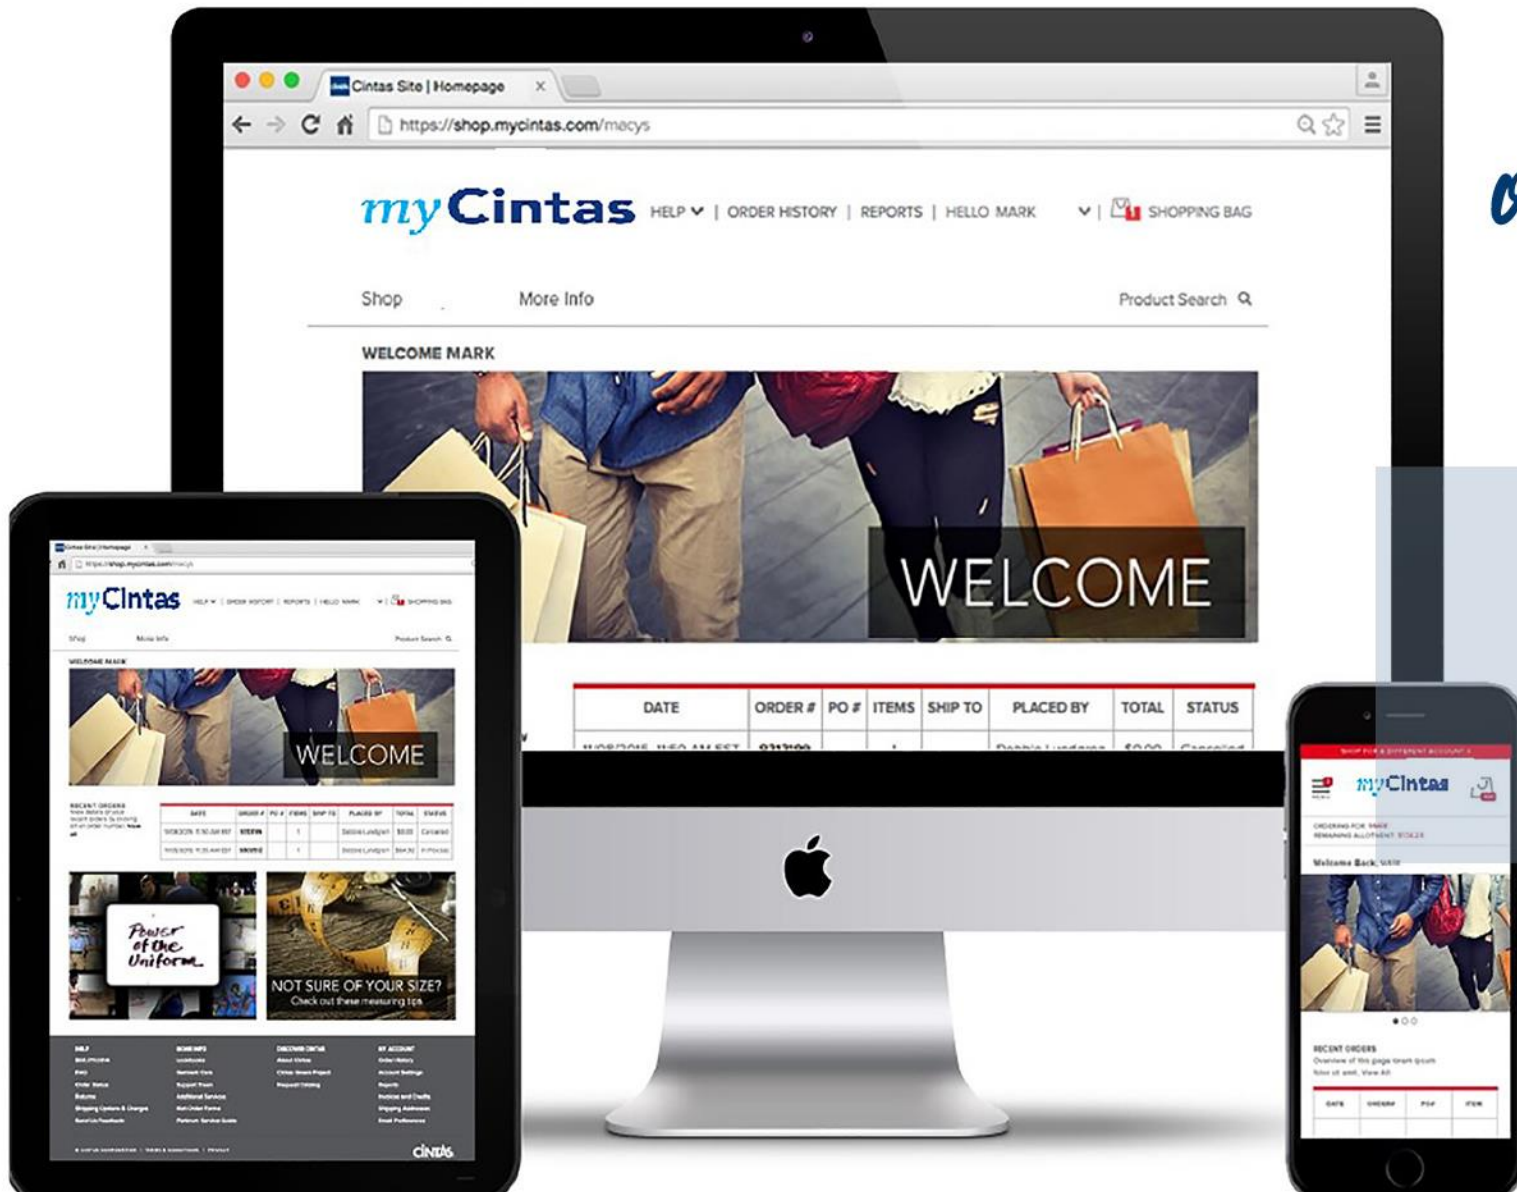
Cintas Site | Homepage

https://shop.mycintas.com/macys

myCintas HELP | ORDER HISTORY | REPORTS | HELLO MARK | SHOPPING BAG

Shop More Info Product Search

WELCOME MARK

WELCOME

| DATE | ORDER # | PO # | ITEMS | SHIP TO | PLACED BY | TOTAL | STATUS |
|---|---|---|---|---|---|---|---|

myCintas

WELCOME

RECENT ORDERS

Power of the Uniform

NOT SURE OF YOUR SIZE?
Check out these measuring tips

CINTAS

myCintas

Welcome Back,

RECENT ORDERS

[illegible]